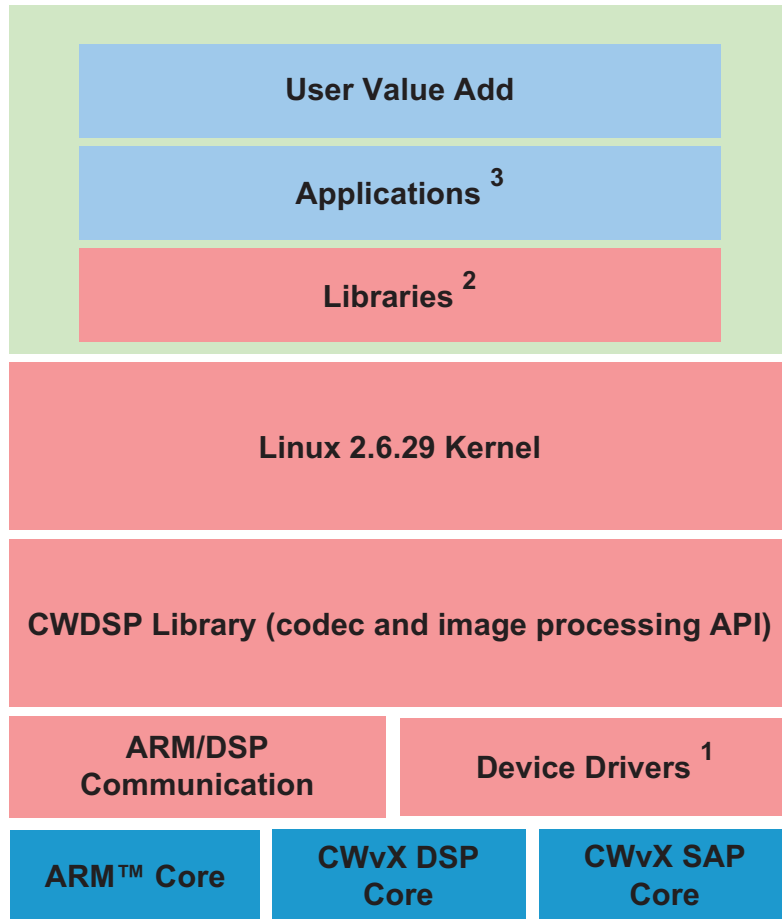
User Value Add

Applications $^{3}$

Libraries $^{2}$

Linux 2.6.29 Kernel

CWDSP Library (codec and image processing API)

ARM/DSP Communication

Device Drivers $^{1}$

ARM™ Core

CWvX DSP Core

CWvX SAP Core